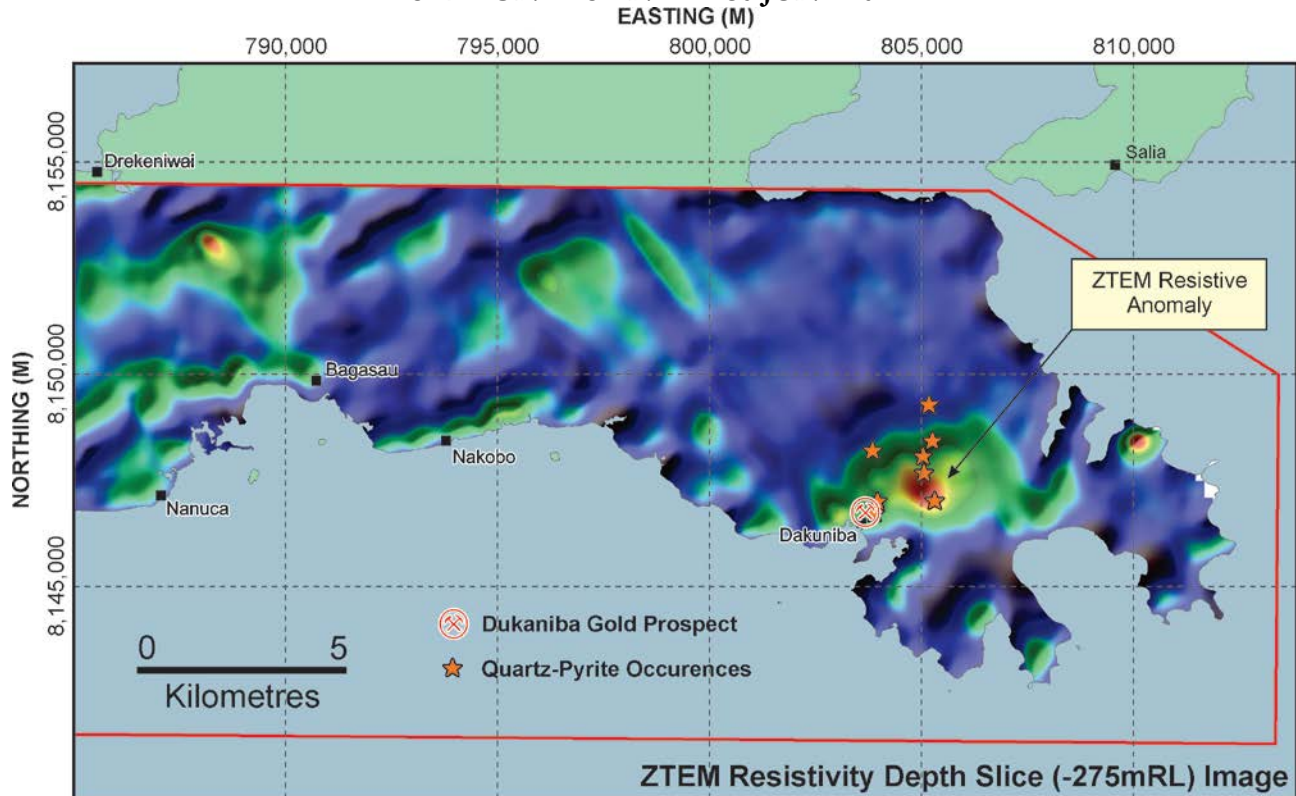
EASTING (M)

790,000 795,000 800,000 805,000 810,000

NORTHING (M)

8,155,000 8,150,000 8,145,000

Drekeniwai

Salia

ZTEM Resistive Anomaly

Bagasau

Nakobo

Nanuca

Dakuniba

Dukaniba Gold Prospect

Quartz-Pyrite Occurences

0 5
Kilometres

ZTEM Resistivity Depth Slice (-275mRL) Image